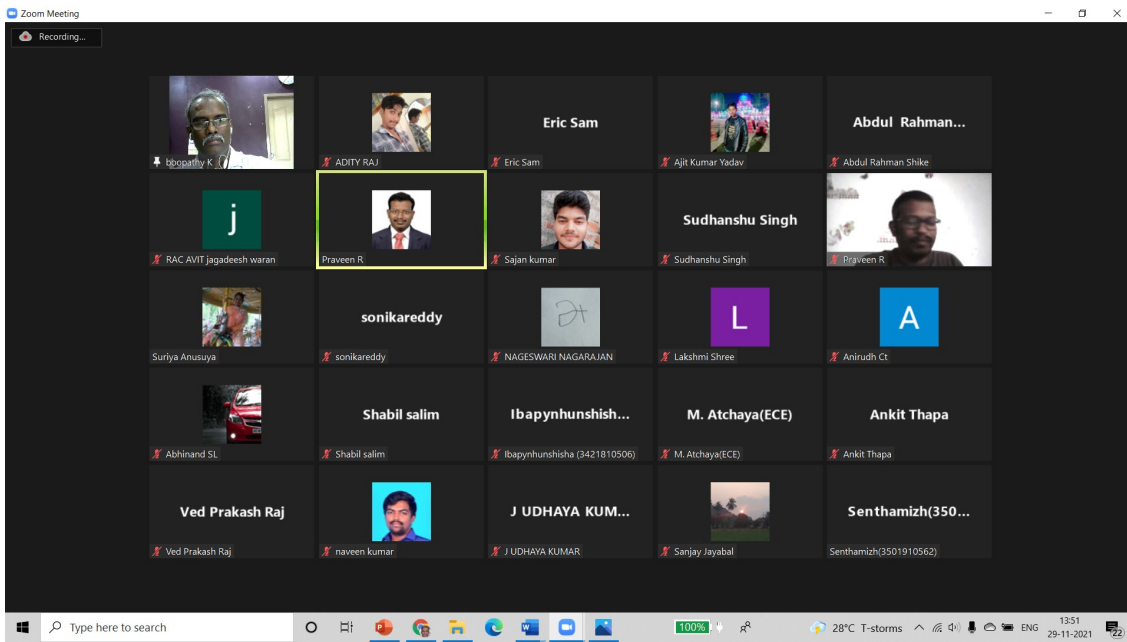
Zoom Meeting

Recording...

bhoopathy K

ADITY RAJ

Eric Sam

Eric Sam

Ajit Kumar Yadav

Abdul Rahman...

Abdul Rahman Shike

j

RAC AVIT jagadeesh waran

Praveen R

Sajan kumar

Sudhanshu Singh

Sudhanshu Singh

Praveen R

Suriya Anusuya

sonikareddy

sonikareddy

NAGESWARI NAGARAJAN

L

Lakshmi Shree

A

Anirudh Ct

Abhinand SL

Shabil salim

Shabil salim

Ibapynhunshish...

Ibapynhunshisha (3421810506)

M. Atchaya(ECE)

M. Atchaya(ECE)

Ankit Thapa

Ankit Thapa

Ved Prakash Raj

Ved Prakash Raj

naveen kumar

J UDHAYA KUM...

J UDHAYA KUMAR

Sanjay Jayabal

Senthamizh(350...

Senthamizh(3501910562)

Type here to search

100%

28°C T-storms

ENG

13:51
29-11-2021

22